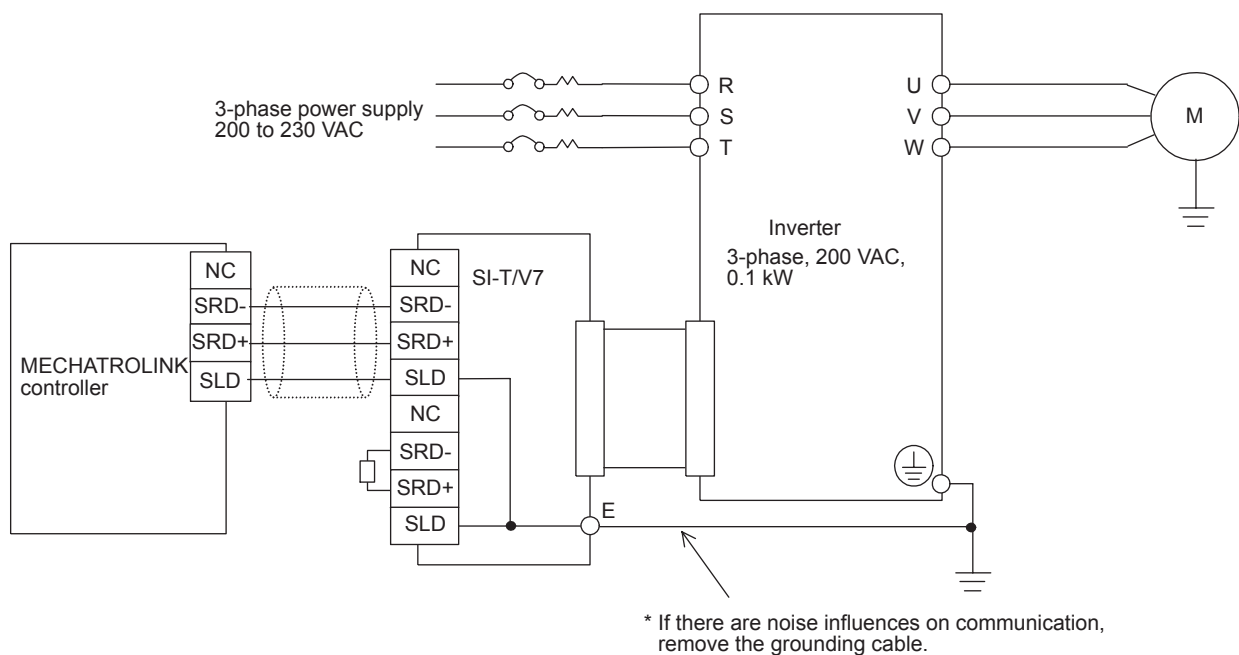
3-phase power supply 200 to 230 VAC

R
S
T

U
V
W

M

Inverter
3-phase, 200 VAC, 0.1 kW

MECHATROLINK controller

NC
SRD-
SRD+
SLD

SI-T/V7

NC
SRD-
SRD+
SLD
NC
SRD-
SRD+
SLD

E

* If there are noise influences on communication, remove the grounding cable.